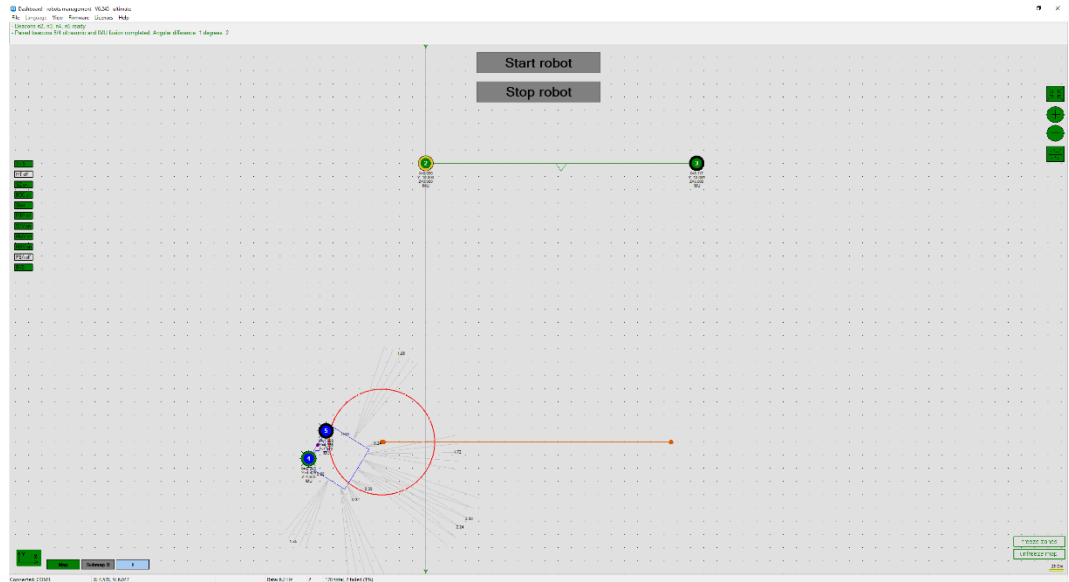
Dashboard robots management V6.341 ultimate
File Language View Firmware License Help
- Beacons #2, #3, #4, #5 ready
- Paired beacons 5/4 ultrasonic and IMU fusion completed. Angular difference: 1 degrees. 2

Start robot

Stop robot

2

3

5

4

Freeze Map

Unfreeze map

Connected: COM1

Data: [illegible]